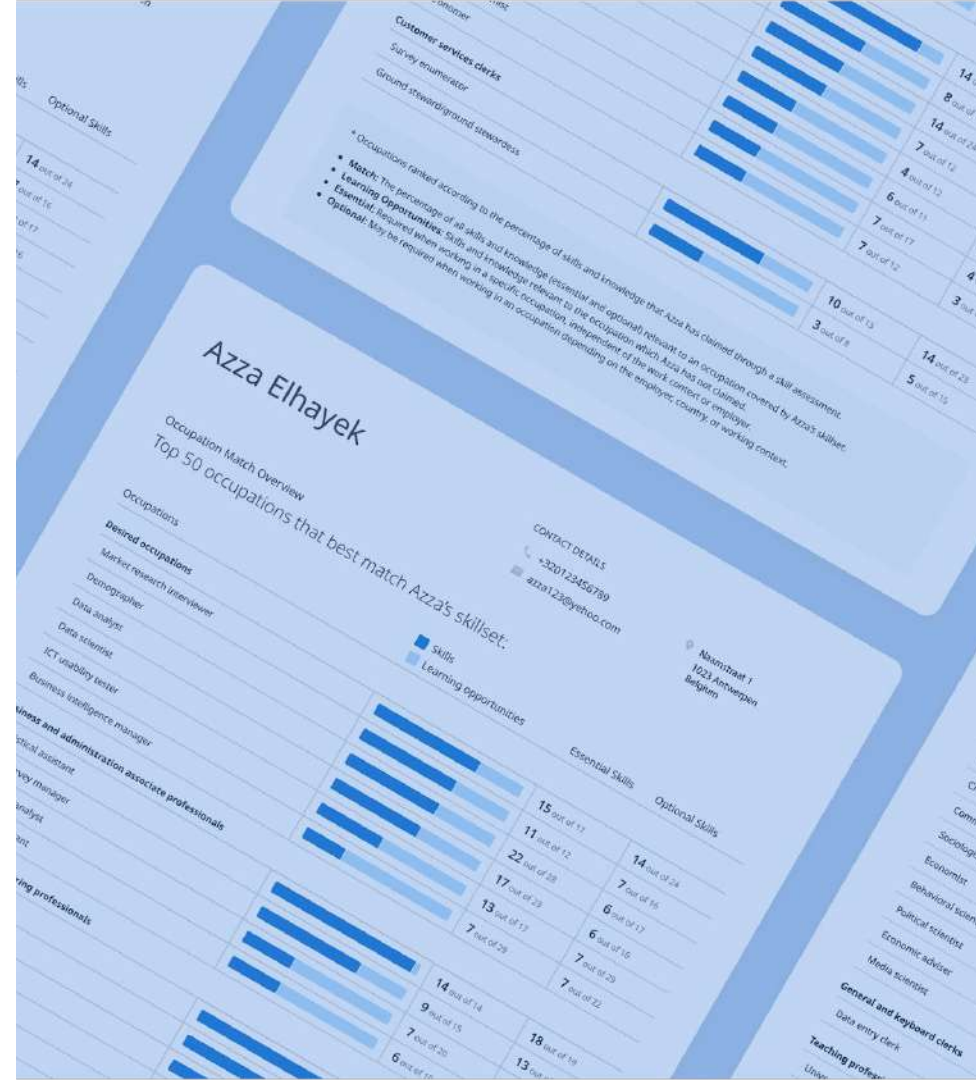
Optional Skills

14 out of 24

Customer services clerks
Survey enumerator
Ground steward/ground stewardess

14 out of
8 out of
14 out of
7 out of 12
4 out of 12
6 out of 11
7 out of 17
7 out of 12
10 out of 13
3 out of 8
14 out of 25
5 out of 15

* Occupations ranked according to the percentage of skills and knowledge that Azza has claimed through a skill assessment.
• Match: The percentage of all skills and knowledge (essential and optional) relevant to an occupation covered by Azza's skillset.
• Learning Opportunities: Skills and knowledge relevant to the occupation which Azza has not claimed.
• Essential: Required when working in a specific occupation, independent of the work context or employer.
• Optional: May be required when working in an occupation depending on the employer, country, or working context.

Azza Elhayek

Occupation Match Overview
Top 50 occupations that best match Azza's skillset:

CONTACT DETAILS
+32012345678​9
azza123@yehoo.com
Naamstraat 1
1023 Antwerpen
Belgium

Skills
Learning opportunities

Occupations
Essential Skills
Optional Skills

Desired occupations
Market research interviewer
Demographer
Data analyst
Data scientist
ICT usability tester
Business intelligence manager

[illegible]ness and administration associate professionals
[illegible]tical assistant
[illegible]vey manager
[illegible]nalyst
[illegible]ant

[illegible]ing professionals

15 out of 17
11 out of 12
22 out of 28
17 out of 23
13 out of 17
7 out of 29
14 out of 24
7 out of 16
6 out of 17
6 out of 16
7 out of 29
7 out of 22
14 out of 14
9 out of 15
7 out of 20
6 out of 15
18 out of 19
13 out

C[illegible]
Comm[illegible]
Sociolog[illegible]
Economist
Behavioral scie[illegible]
Political scientist
Economic adviser
Media scientist
General and keyboard clerks
Data entry clerk
Teaching profe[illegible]
Univ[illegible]